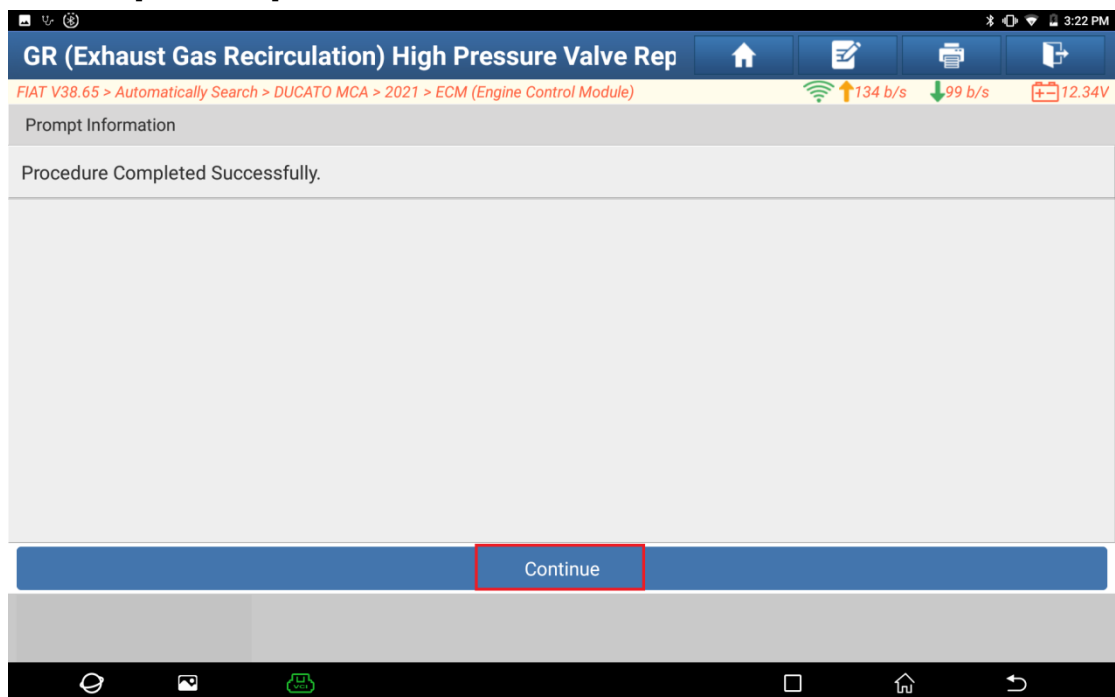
3:22 PM

GR (Exhaust Gas Recirculation) High Pressure Valve Rep

FIAT V38.65 > Automatically Search > DUCATO MCA > 2021 > ECM (Engine Control Module)

134 b/s 99 b/s 12.34V

Prompt Information

Procedure Completed Successfully.

Continue

VCI